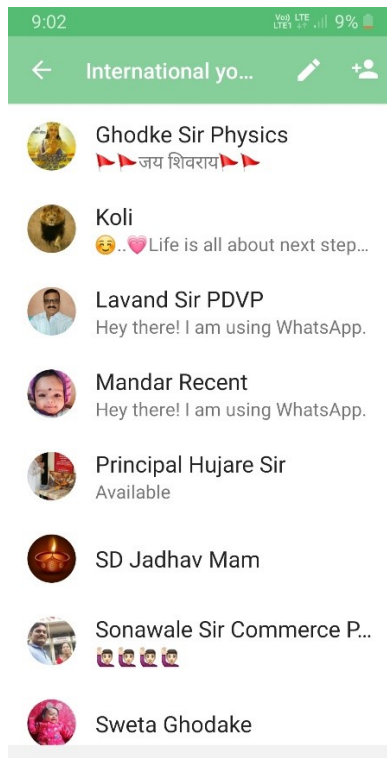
9:02
Vo) LTE LTE1 9%

International yo...

Ghodke Sir Physics
🚩🚩जय शिवराय🚩🚩

Koli
☺️..💗Life is all about next step...

Lavand Sir PDVP
Hey there! I am using WhatsApp.

Mandar Recent
Hey there! I am using WhatsApp.

Principal Hujare Sir
Available

SD Jadhav Mam

Sonawale Sir Commerce P...
🙋🏻‍♂️🙋🏻‍♂️🙋🏻‍♂️🙋🏻‍♂️

Sweta Ghodake